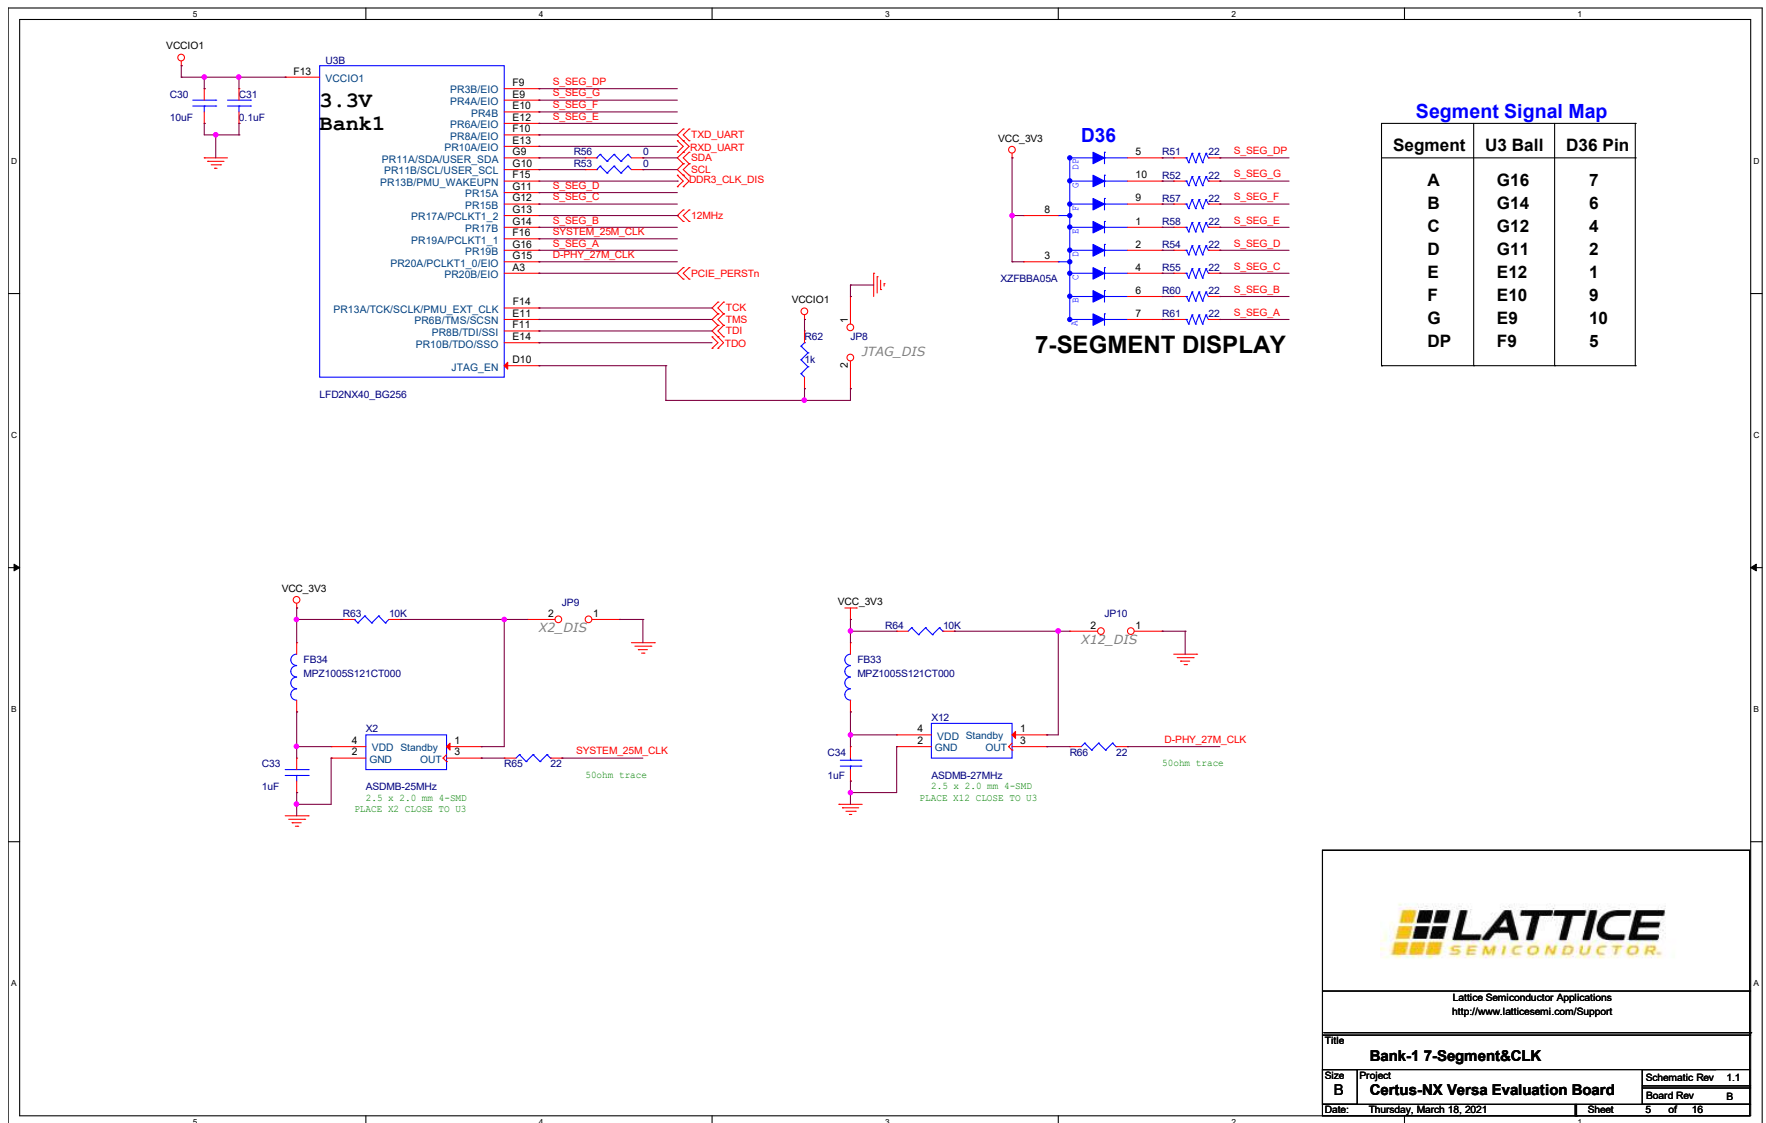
5 4 3 2 1

D C B A

VCCIO1

C30 10uF

C31 0.1uF

F13

U3B

VCCIO1

3.3V Bank1

PR3B/EIO
PR4A/EIO
PR4B
PR6A/EIO
PR8A/EIO
PR10A/EIO
PR11A/SDA/USER_SDA
PR11B/SCL/USER_SCL
PR13B/PMU_WAKEUPN
PR15A
PR15B
PR17A/PCLKT1_2
PR17B
PR19A/PCLKT1_1
PR19B
PR20A/PCLKT1_0/EIO
PR20B/EIO

PR13A/TCK/SCLK/PMU_EXT_CLK
PR6B/TMS/SCSN
PR8B/TDI/SSI
PR10B/TDO/SSO

JTAG_EN

LFD2NX40_BG256

F9 E9 E10 E12 F10 E13 G9 G10 F15 G11 G12 G13 G14 F16 G16 G15 A3

F14 E11 F11 E14

D10

S_SEG_DP
S_SEG_G
S_SEG_F
S_SEG_E
TXD_UART
RXD_UART
R56 0
R53 0
SDA
SCL
DDR3_CLK_DIS
S_SEG_D
S_SEG_C
S_SEG_B
12MHz
SYSTEM_25M_CLK
S_SEG_A
D-PHY_27M_CLK
PCIE_PERSTn

TCK
TMS
TDI
TDO

VCCIO1

R62 1k

JP8

1 2

JTAG_DIS

VCC_3V3

D36

8 3

XZFBBA05A

5 R51 22 S_SEG_DP
10 R52 22 S_SEG_G
9 R57 22 S_SEG_F
1 R58 22 S_SEG_E
2 R54 22 S_SEG_D
4 R55 22 S_SEG_C
6 R60 22 S_SEG_B
7 R61 22 S_SEG_A

7-SEGMENT DISPLAY

Segment Signal Map

| Segment | U3 Ball | D36 Pin |
|---|---|---|
| A | G16 | 7 |
| B | G14 | 6 |
| C | G12 | 4 |
| D | G11 | 2 |
| E | E12 | 1 |
| F | E10 | 9 |
| G | E9 | 10 |
| DP | F9 | 5 |

VCC_3V3

R63 10K

JP9

2 1

X2_DIS

FB34
MPZ1005S121CT000

X2

4 2 1 3

VDD Standby
GND OUT

C33 1uF

R65 22

SYSTEM_25M_CLK

50ohm trace

ASDMB-25MHz
2.5 x 2.0 mm 4-SMD
PLACE X2 CLOSE TO U3

VCC_3V3

R64 10K

JP10

2 1

X12_DIS

FB33
MPZ1005S121CT000

X12

4 2 1 3

VDD Standby
GND OUT

C34 1uF

R66 22

D-PHY_27M_CLK

50ohm trace

ASDMB-27MHz
2.5 x 2.0 mm 4-SMD
PLACE X12 CLOSE TO U3

LATTICE SEMICONDUCTOR

Lattice Semiconductor Applications
http://www.latticesemi.com/Support

Title
Bank-1 7-Segment&CLK

Size B
Project
Certus-NX Versa Evaluation Board

Schematic Rev 1.1
Board Rev B

Date: Thursday, March 18, 2021
Sheet 5 of 16